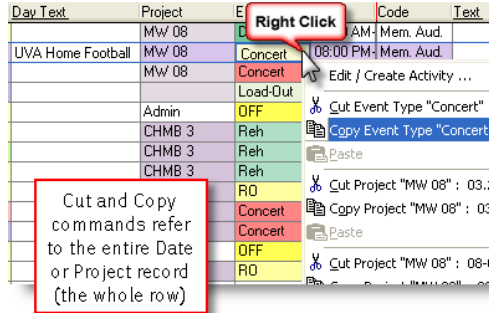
| Day Text | Project | E | | Code | Text |
|---|---|---|---|---|---|
| | MW 08 | D | AM | Mem. Aud. | |
| UVA Home Football | MW 08 | Concert | 08:00 PM | Mem. Aud. | |
| | MW 08 | Concert | | | |
| | | Load-Out | | | |
| | Admin | OFF | | | |
| | CHMB 3 | Reh | | | |
| | CHMB 3 | Reh | | | |
| | CHMB 3 | Reh | | | |
| | | RO | | | |
| | | Concert | | | |
| | | Concert | | | |
| | | OFF | | | |
| | | RO | | | |

Right Click

Edit / Create Activity ...
Cut Event Type "Concert"
Copy Event Type "Concert
Paste
Cut Project "MW 08" : 03.
Copy Project "MW 08" : 03
Paste
Cut Project "MW 08" : 08-

Cut and Copy commands refer to the entire Date or Project record (the whole row)